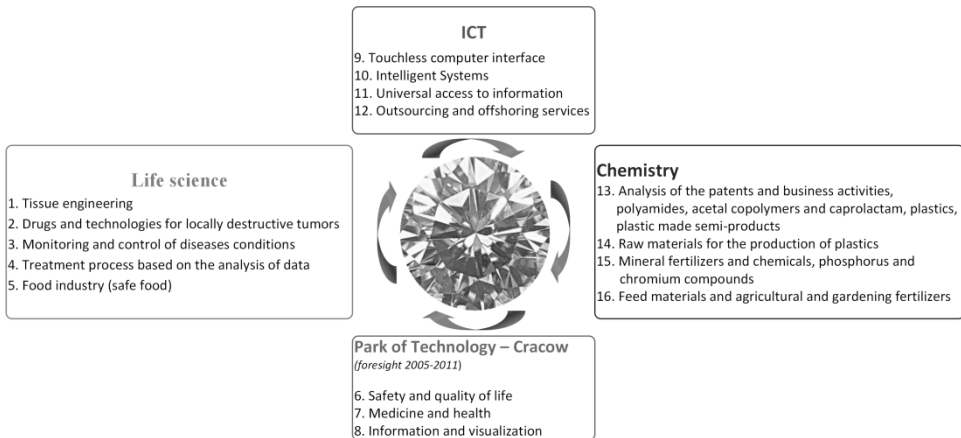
ICT
9. Touchless computer interface
10. Intelligent Systems
11. Universal access to information
12. Outsourcing and offshoring services

Life science
1. Tissue engineering
2. Drugs and technologies for locally destructive tumors
3. Monitoring and control of diseases conditions
4. Treatment process based on the analysis of data
5. Food industry (safe food)

Chemistry
13. Analysis of the patents and business activities, polyamides, acetal copolymers and caprolactam, plastics, plastic made semi-products
14. Raw materials for the production of plastics
15. Mineral fertilizers and chemicals, phosphorus and chromium compounds
16. Feed materials and agricultural and gardening fertilizers

Park of Technology – Cracow
(foresight 2005-2011)

6. Safety and quality of life
7. Medicine and health
8. Information and visualization